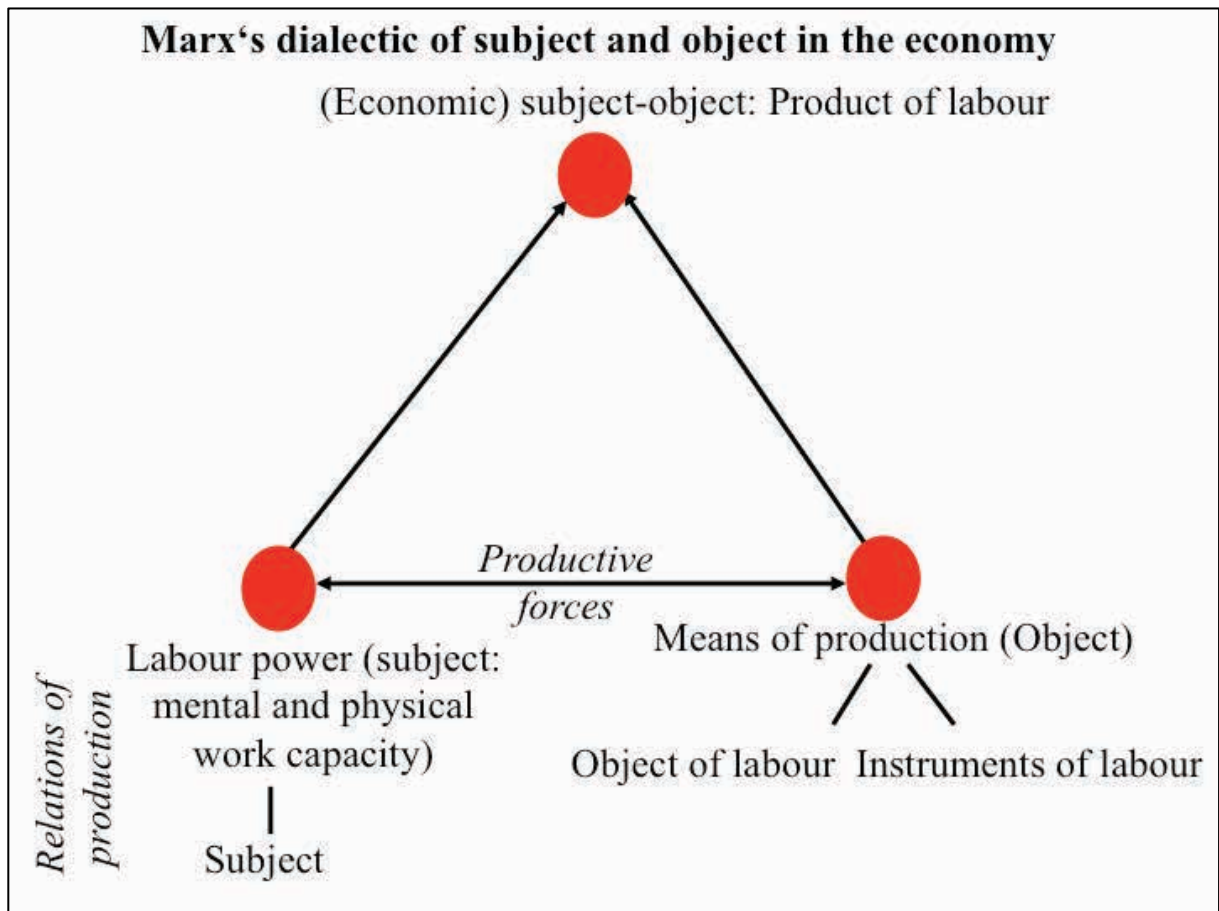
Marx‘s dialectic of subject and object in the economy

(Economic) subject-object: Product of labour

Productive forces

Labour power (subject: mental and physical work capacity)

Subject

Means of production (Object)

Object of labour

Instruments of labour

Relations of production